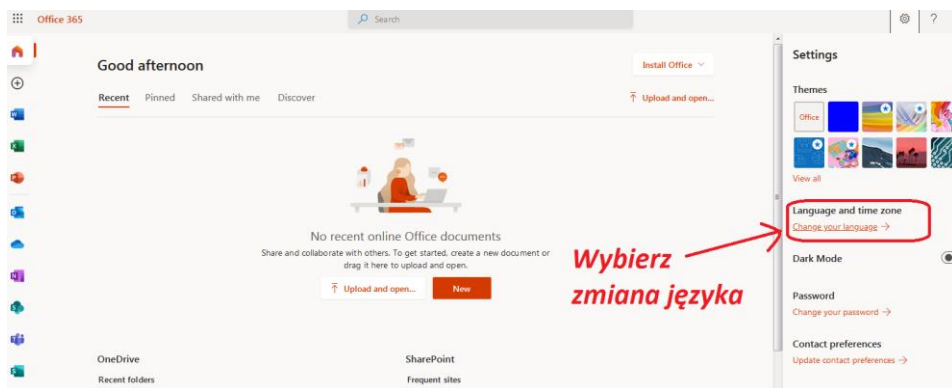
Office 365

Search

Good afternoon

Install Office

Recent Pinned Shared with me Discover

Upload and open...

No recent online Office documents

Share and collaborate with others. To get started, create a new document or drag it here to upload and open.

Upload and open...

New

OneDrive

Recent folders

SharePoint

Frequent sites

Settings

Themes

Office

View all

Language and time zone

Change your language →

Wybierz zmiana języka

Dark Mode

Password

Change your password →

Contact preferences

Update contact preferences →